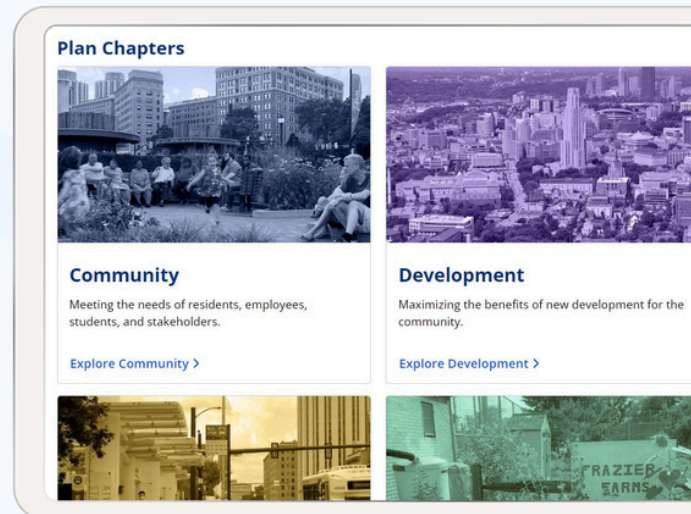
Plan Chapters

Community

Meeting the needs of residents, employees, students, and stakeholders.

Explore Community >

Development

Maximizing the benefits of new development for the community.

Explore Development >

FRAZIER FARMS